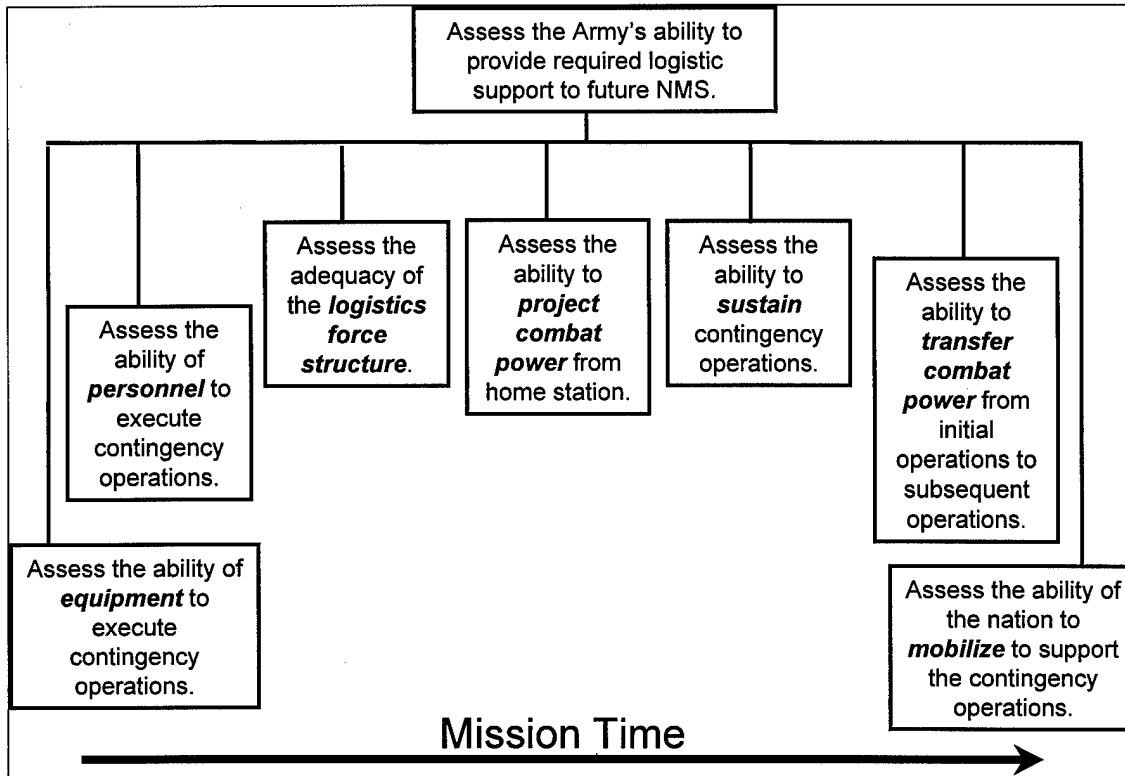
Assess the Army's ability to provide required logistic support to future NMS.

Assess the ability of ***equipment*** to execute contingency operations.

Assess the ability of ***personnel*** to execute contingency operations.

Assess the adequacy of the ***logistics force structure***.

Assess the ability to ***project combat power*** from home station.

Assess the ability to ***sustain*** contingency operations.

Assess the ability to ***transfer combat power*** from initial operations to subsequent operations.

Assess the ability of the nation to ***mobilize*** to support the contingency operations.

Mission Time